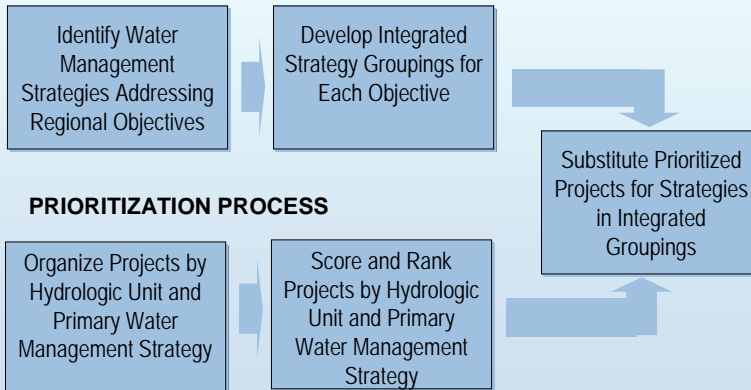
Identify Water Management Strategies Addressing Regional Objectives

Develop Integrated Strategy Groupings for Each Objective

Substitute Prioritized Projects for Strategies in Integrated Groupings

PRIORITIZATION PROCESS

Organize Projects by Hydrologic Unit and Primary Water Management Strategy

Score and Rank Projects by Hydrologic Unit and Primary Water Management Strategy